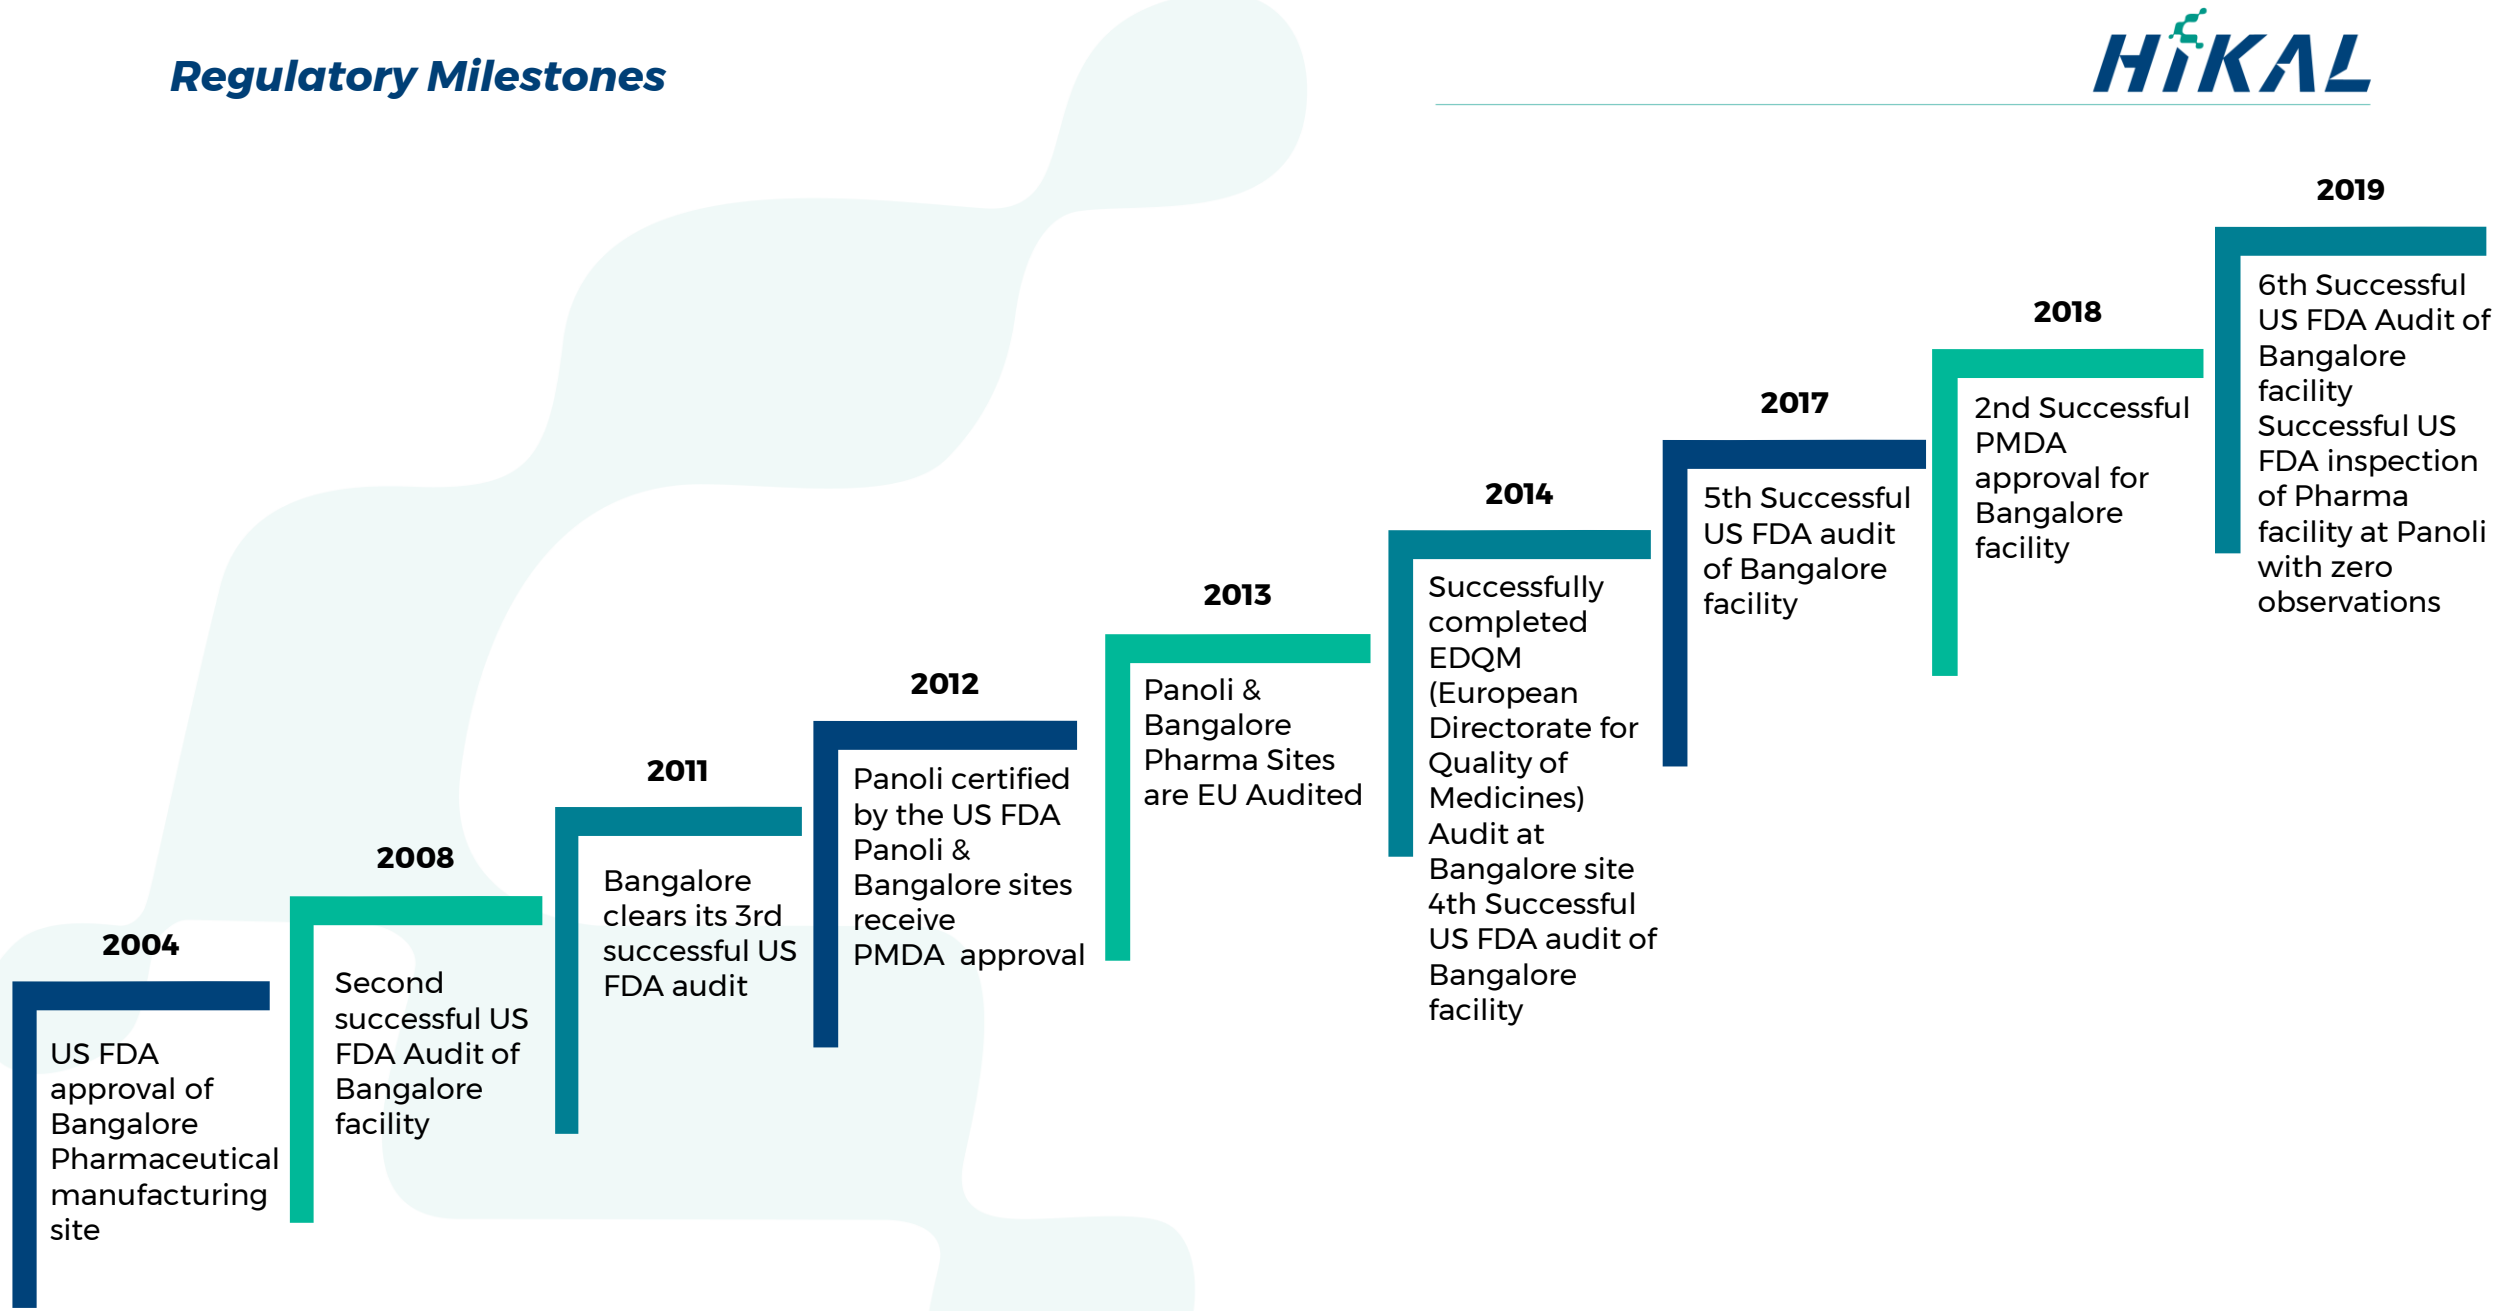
Regulatory Milestones

HIKAL

2004

US FDA approval of Bangalore Pharmaceutical manufacturing site

2008

Second successful US FDA Audit of Bangalore facility

2011

Bangalore clears its 3rd successful US FDA audit

2012

Panoli certified by the US FDA
Panoli & Bangalore sites receive PMDA approval

2013

Panoli & Bangalore Pharma Sites are EU Audited

2014

Successfully completed EDQM (European Directorate for Quality of Medicines) Audit at Bangalore site
4th Successful US FDA audit of Bangalore facility

2017

5th Successful US FDA audit of Bangalore facility

2018

2nd Successful PMDA approval for Bangalore facility

2019

6th Successful US FDA Audit of Bangalore facility
Successful US FDA inspection of Pharma facility at Panoli with zero observations